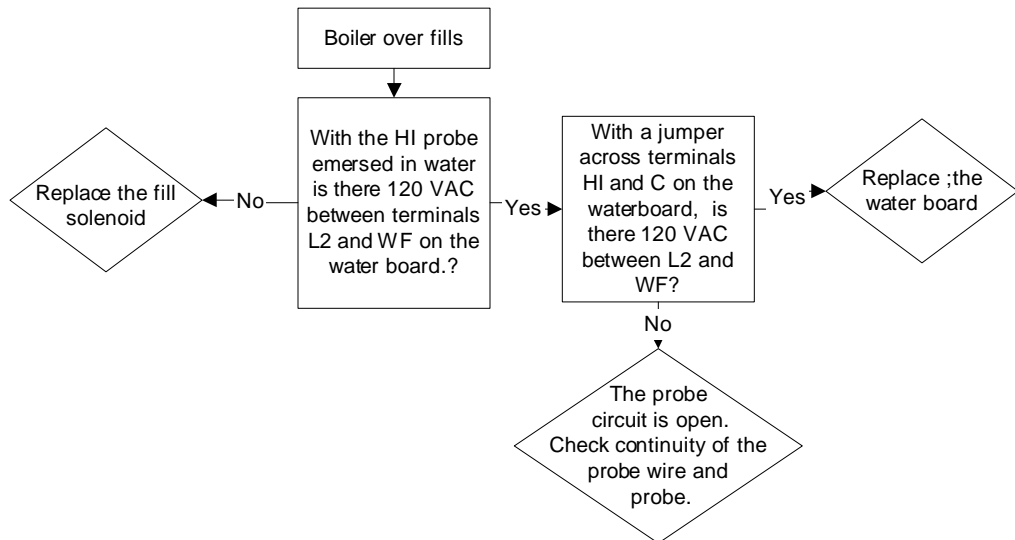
Boiler over fills

With the HI probe emersed in water is there 120 VAC between terminals L2 and WF on the water board.?

No

Replace the fill solenoid

Yes

With a jumper across terminals HI and C on the waterboard, is there 120 VAC between L2 and WF?

Yes

Replace ;the water board

No

The probe circuit is open. Check continuity of the probe wire and probe.